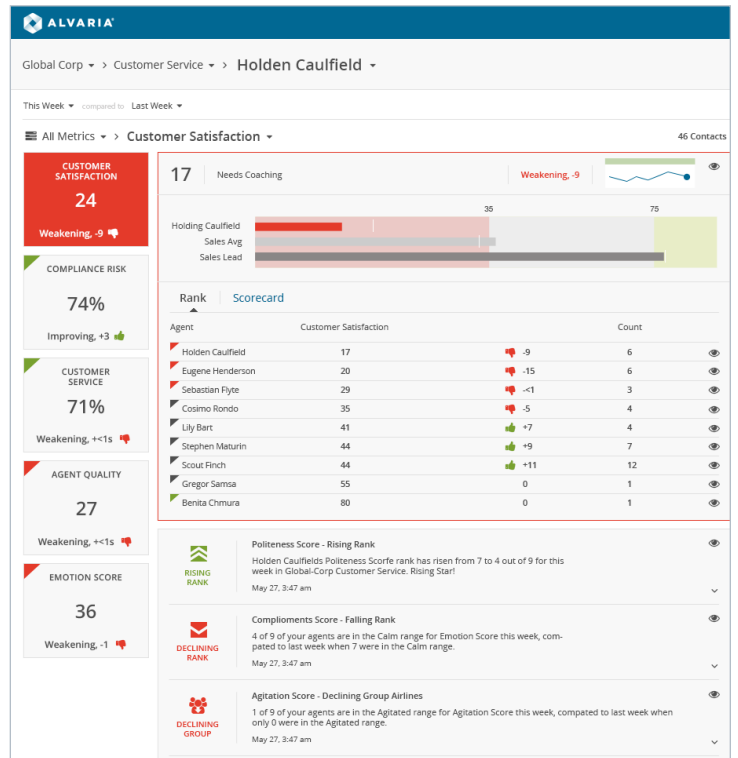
ALVARIA

Global Corp > Customer Service > Holden Caulfield

This Week compared to Last Week

All Metrics > Customer Satisfaction

46 Contacts

CUSTOMER SATISFACTION
24
Weakening, -9

COMPLIANCE RISK
74%
Improving, +3

CUSTOMER SERVICE
71%
Weakening, +<1s

AGENT QUALITY
27
Weakening, +<1s

EMOTION SCORE
36
Weakening, -1

17 Needs Coaching Weakening, -9

35 75
Holding Caulfield
Sales Avg
Sales Lead

Rank Scorecard

| Agent | Customer Satisfaction | | Count |
|---|---|---|---|
| Holden Caulfield | 17 | -9 | 6 |
| Eugene Henderson | 20 | -15 | 6 |
| Sebastian Flyte | 29 | -<1 | 3 |
| Cosimo Rondo | 35 | -5 | 4 |
| Lily Bart | 41 | +7 | 4 |
| Stephen Maturin | 44 | +9 | 7 |
| Scout Finch | 44 | +11 | 12 |
| Gregor Samsa | 55 | 0 | 1 |
| Benita Chmura | 80 | 0 | 1 |

RISING RANK
Politeness Score - Rising Rank
Holden Caulfields Politeness Scorfe rank has risen from 7 to 4 out of 9 for this week in Global-Corp Customer Service. Rising Star!
May 27, 3:47 am

DECLINING RANK
Complioments Score - Falling Rank
4 of 9 of your agents are in the Calm range for Emotion Score this week, compated to last week when 7 were in the Calm range.
May 27, 3:47 am

DECLINING GROUP
Agitation Score - Declining Group Airlines
1 of 9 of your agents are in the Agitated range for Agitation Score this week, compated to last week when only 0 were in the Agitated range.
May 27, 3:47 am